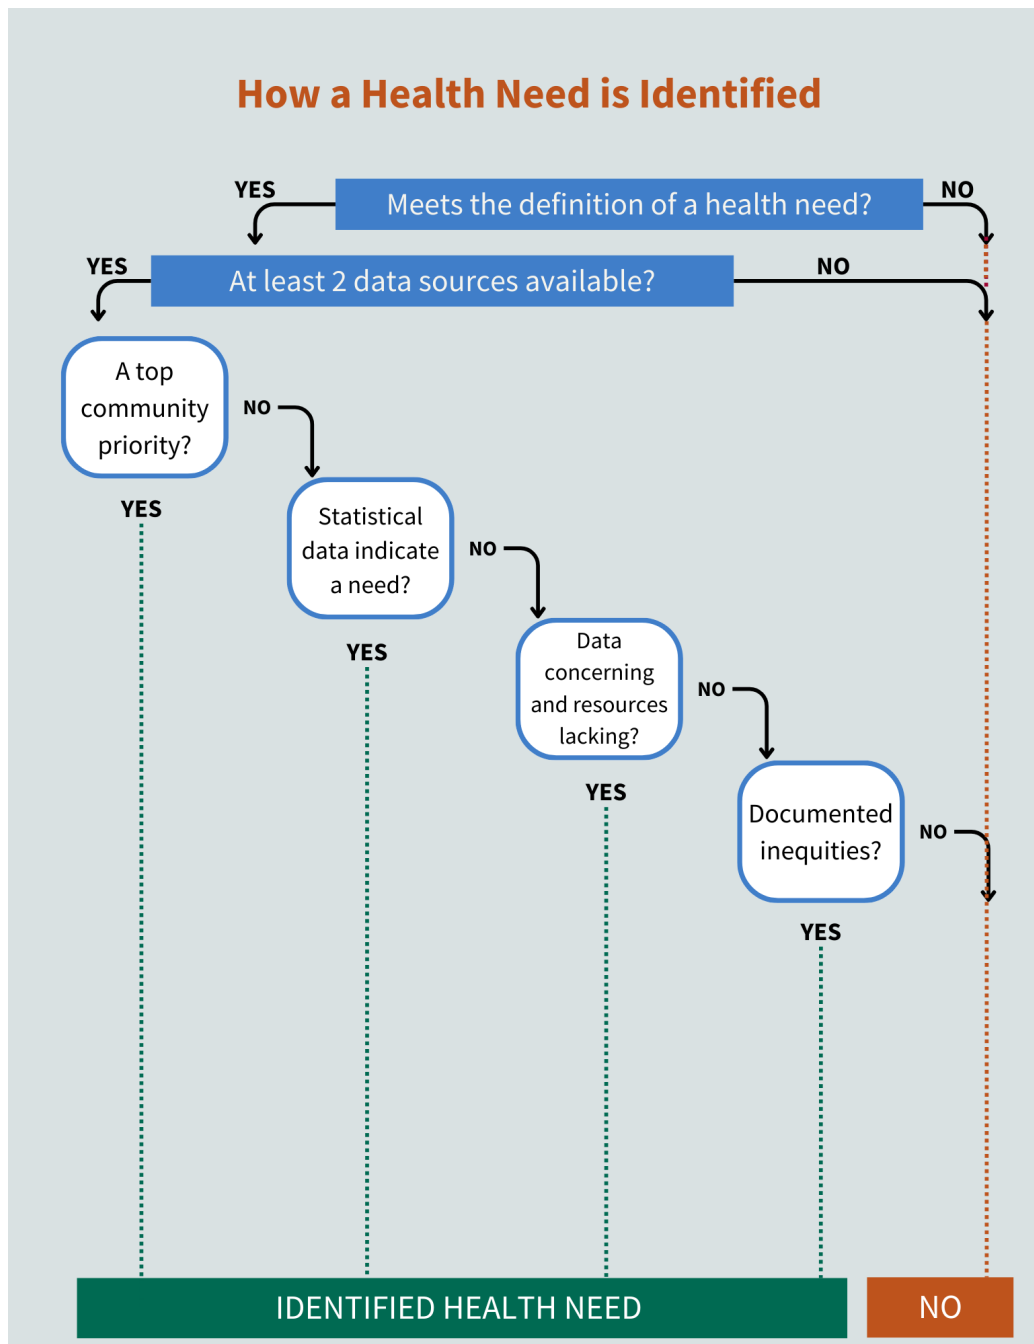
How a Health Need is Identified

YES

Meets the definition of a health need?

NO

YES

At least 2 data sources available?

NO

A top community priority?

NO

YES

Statistical data indicate a need?

NO

YES

Data concerning and resources lacking?

NO

YES

Documented inequities?

NO

YES

IDENTIFIED HEALTH NEED

NO